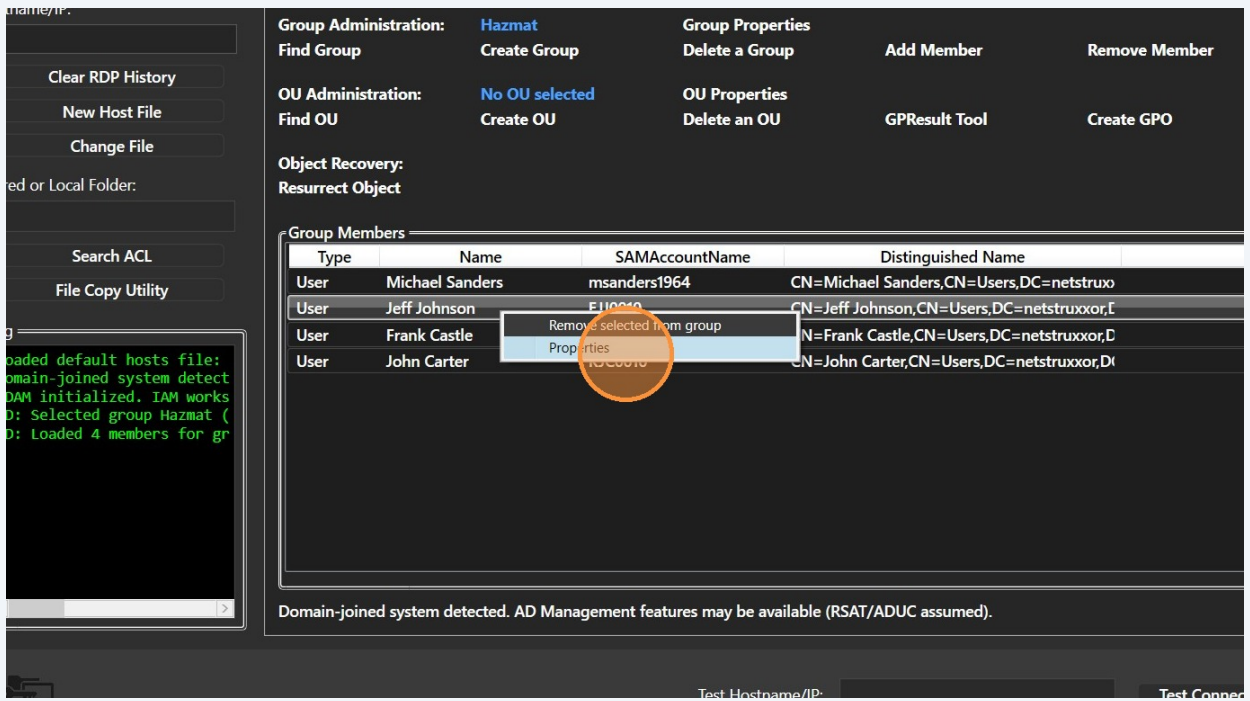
tname/IP:

Clear RDP History

New Host File

Change File

red or Local Folder:

Search ACL

File Copy Utility

g

oaded default hosts file:
omain-joined system detect
DAM initialized. IAM works
D: Selected group Hazmat (
D: Loaded 4 members for gr

Group Administration: Hazmat Group Properties
Find Group Create Group Delete a Group Add Member Remove Member

OU Administration: No OU selected OU Properties
Find OU Create OU Delete an OU GPResult Tool Create GPO

Object Recovery:
Resurrect Object

Group Members

| Type | Name | SAMAccountName | Distinguished Name |
|---|---|---|---|
| User | Michael Sanders | msanders1964 | CN=Michael Sanders,CN=Users,DC=netstrux |
| User | Jeff Johnson | EJ0010 | CN=Jeff Johnson,CN=Users,DC=netstruxxor,D |
| User | Frank Castle | | N=Frank Castle,CN=Users,DC=netstruxxor,D |
| User | John Carter | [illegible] | CN=John Carter,CN=Users,DC=netstruxxor,D |

Remove selected from group
Properties

Domain-joined system detected. AD Management features may be available (RSAT/ADUC assumed).

Test Hostname/IP:

Test Connec